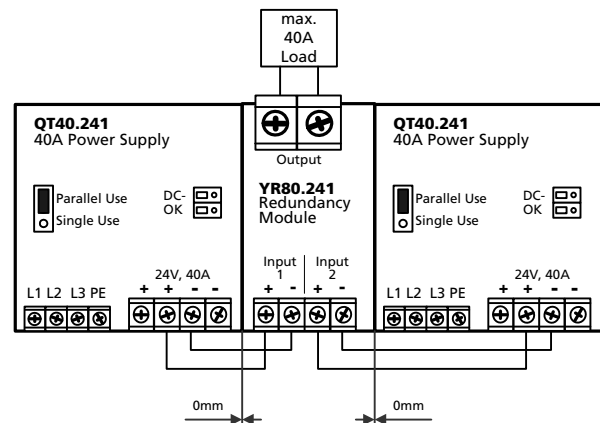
max. 40A Load

Output

QT40.241
40A Power Supply

Parallel Use
Single Use

DC-OK

24V, 40A

+ + - -

L1 L2 L3 PE

YR80.241
Redundancy Module

Input 1
Input 2

+ - + -

QT40.241
40A Power Supply

Parallel Use
Single Use

DC-OK

24V, 40A

+ + - -

L1 L2 L3 PE

0mm

0mm